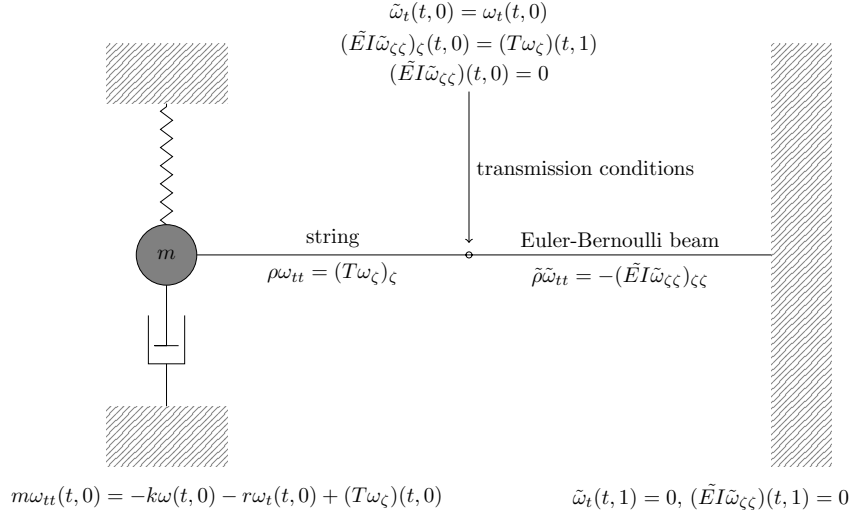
$\tilde{\omega}_t(t,0) = \omega_t(t,0)$
$(\tilde{EI}\tilde{\omega}_{\zeta\zeta})_\zeta(t,0) = (T\omega_\zeta)(t,1)$
$(\tilde{EI}\tilde{\omega}_{\zeta\zeta})(t,0) = 0$

transmission conditions

$m$

string

$\rho\omega_{tt} = (T\omega_\zeta)_\zeta$

Euler-Bernoulli beam

$\tilde{\rho}\tilde{\omega}_{tt} = -(\tilde{EI}\tilde{\omega}_{\zeta\zeta})_{\zeta\zeta}$

$m\omega_{tt}(t,0) = -k\omega(t,0) - r\omega_t(t,0) + (T\omega_\zeta)(t,0)$

$\tilde{\omega}_t(t,1) = 0$, $(\tilde{EI}\tilde{\omega}_{\zeta\zeta})(t,1) = 0$